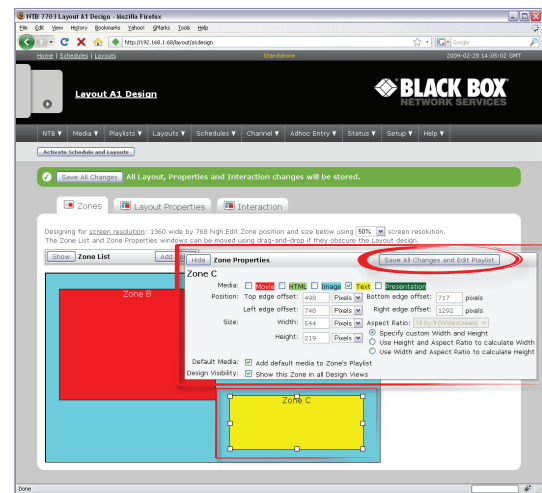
HTB 7703 Layout A1 Design - Mozilla Firefox

File Edit View History Bookmarks Yahoo! GMarks Tools Help

http://192.168.1.68/layout/a1design

Google

Home | Schedules | Layouts    Standalone    2009-02-28 14:05:02 GMT

Layout A1 Design

BLACK BOX NETWORK SERVICES

NTB ▼ Media ▼ Playlists ▼ Layouts ▼ Schedules ▼ Channel ▼ Adhoc Entry ▼ Status ▼ Setup ▼ Help ▼

Activate Schedule and Layouts

Save All Changes All Layout, Properties and Interaction changes will be stored.

Zones    Layout Properties    Interaction

Designing for screen resolution: 1360 wide by 768 high. Edit Zone position and size below using 50% screen resolution. The Zone List and Zone Properties windows can be moved using drag-and-drop if they obscure the Layout design.

Show Zone List Add

Zone B

Hide Zone Properties    Save All Changes and Edit Playlist

Zone C

Media: Movie HTML Image Text Presentation

Position: Top edge offset: 498 Pixels Bottom edge offset: 717 pixels

Left edge offset: 748 Pixels Right edge offset: 1292 pixels

Size: Width: 544 Pixels Aspect Ratio: 16 by 9 (Widescreen)

Height: 219 Pixels

Specify custom Width and Height

Use Height and Aspect Ratio to calculate Width

Use Width and Aspect Ratio to calculate Height

Default Media: Add default media to Zone's Playlist

Design Visibility: Show this Zone in all Design Views

Zone C

Done